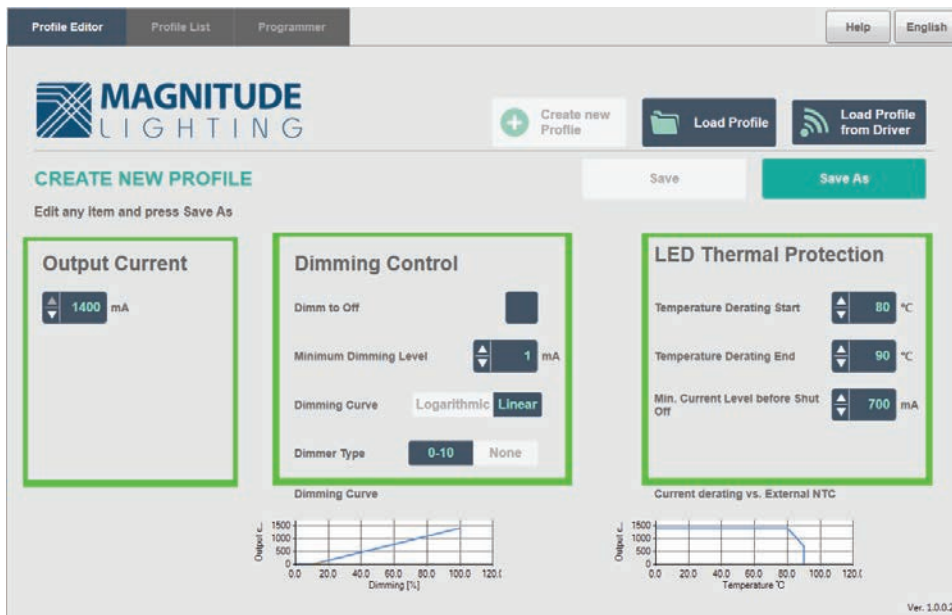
Profile Editor | Profile List | Programmer

Help | English

MAGNITUDE LIGHTING

Create new Profile

Load Profile

Load Profile from Driver

CREATE NEW PROFILE

Save

Save As

Edit any item and press Save As

Output Current

1400 mA

Dimming Control

Dimm to Off

Minimum Dimming Level 1 mA

Dimming Curve Logarithmic Linear

Dimmer Type 0-10 None

LED Thermal Protection

Temperature Derating Start 80 °C

Temperature Derating End 90 °C

Min. Current Level before Shut Off 700 mA

Dimming Curve

Output c.
1500
1000
500
0
0.0 20.0 40.0 60.0 80.0 100.0 120.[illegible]
Dimming [%]

Current derating vs. External NTC

Output c.
1500
1000
500
0
0.0 20.0 40.0 60.0 80.0 100.0 120.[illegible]
Temperature °C

Ver. 1.0.0.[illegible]